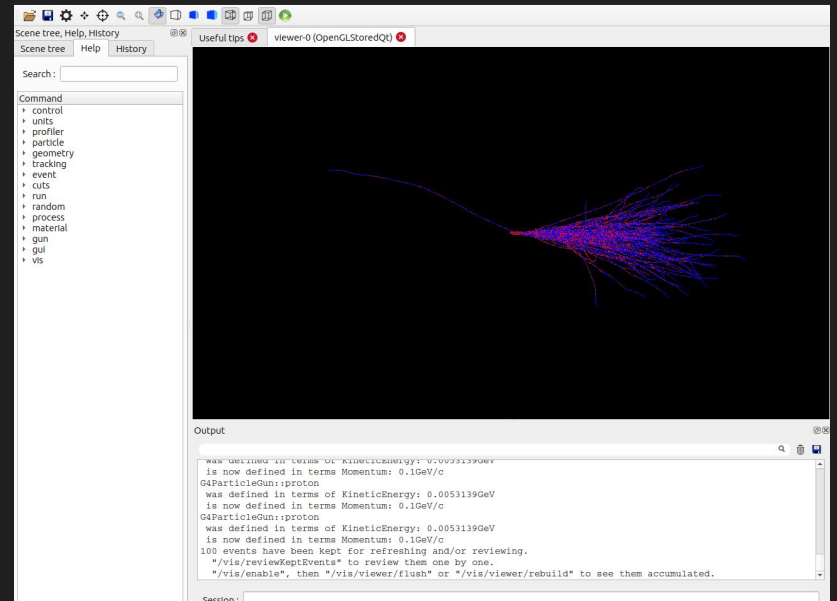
Scene tree, Help, History

Scene tree | Help | History

Search :

Command
control
units
profiler
particle
geometry
tracking
event
cuts
run
random
process
material
gun
gui
vis

Useful tips | viewer-0 (OpenGLStoredQt)

Output

was defined in terms of KineticEnergy: 0.0053139GeV
is now defined in terms Momentum: 0.1GeV/c
G4ParticleGun::proton
was defined in terms of KineticEnergy: 0.0053139GeV
is now defined in terms Momentum: 0.1GeV/c
G4ParticleGun::proton
was defined in terms of KineticEnergy: 0.0053139GeV
is now defined in terms Momentum: 0.1GeV/c
100 events have been kept for refreshing and/or reviewing.
"/vis/reviewKeptEvents" to review them one by one.
"/vis/enable", then "/vis/viewer/flush" or "/vis/viewer/rebuild" to see them accumulated.

Session :